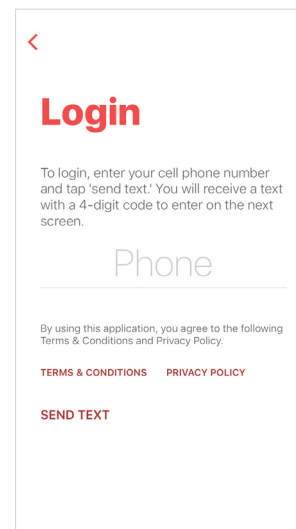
Login

To login, enter your cell phone number and tap 'send text.' You will receive a text with a 4-digit code to enter on the next screen.

Phone

By using this application, you agree to the following Terms & Conditions and Privacy Policy.

TERMS & CONDITIONS PRIVACY POLICY

SEND TEXT